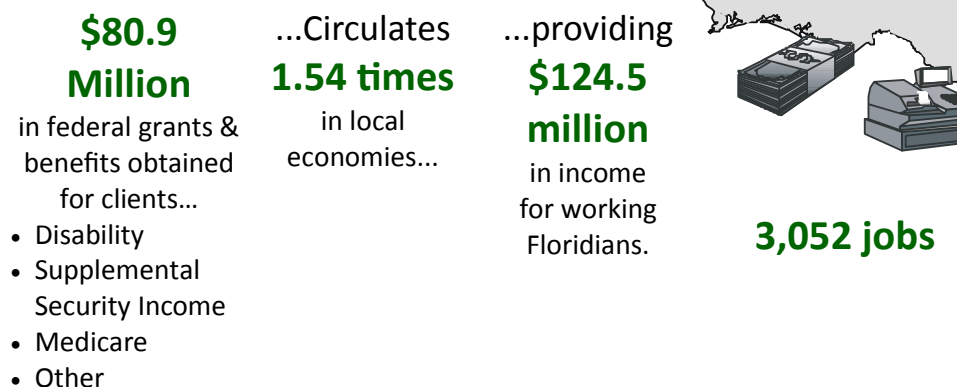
\$80.9 Million

in federal grants & benefits obtained for clients…

- Disability
- Supplemental Security Income
- Medicare
- Other

...Circulates

1.54 times

in local economies...

...providing

\$124.5 million

in income for working Floridians.

3,052 jobs